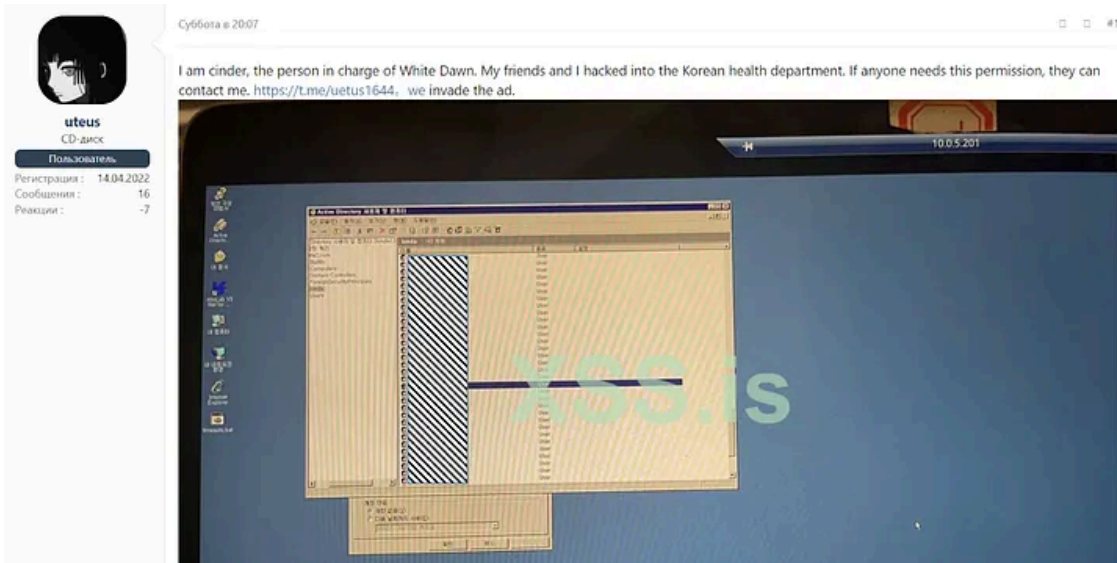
uteus
CD-диск
Пользователь
Регистрация : 14.04.2022
Сообщения : 16
Реакции : -7

Суббота в 20:07

I am cinder, the person in charge of White Dawn. My friends and I hacked into the Korean health department. If anyone needs this permission, they can contact me. https://t.me/uetus1644，we invade the ad.

10.0.5.201

Active Directory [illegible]

XSS.is